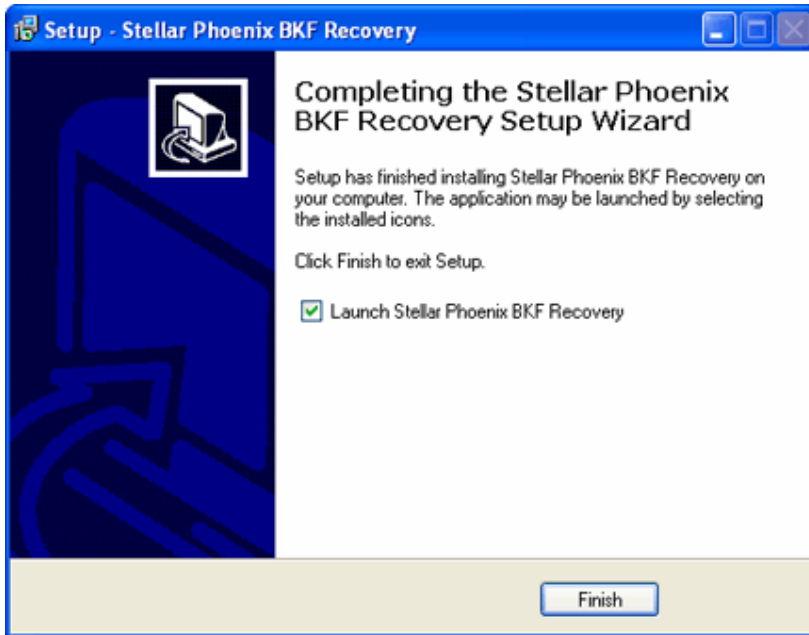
Setup - Stellar Phoenix BKF Recovery

Completing the Stellar Phoenix BKF Recovery Setup Wizard

Setup has finished installing Stellar Phoenix BKF Recovery on your computer. The application may be launched by selecting the installed icons.

Click Finish to exit Setup.

Launch Stellar Phoenix BKF Recovery

Finish